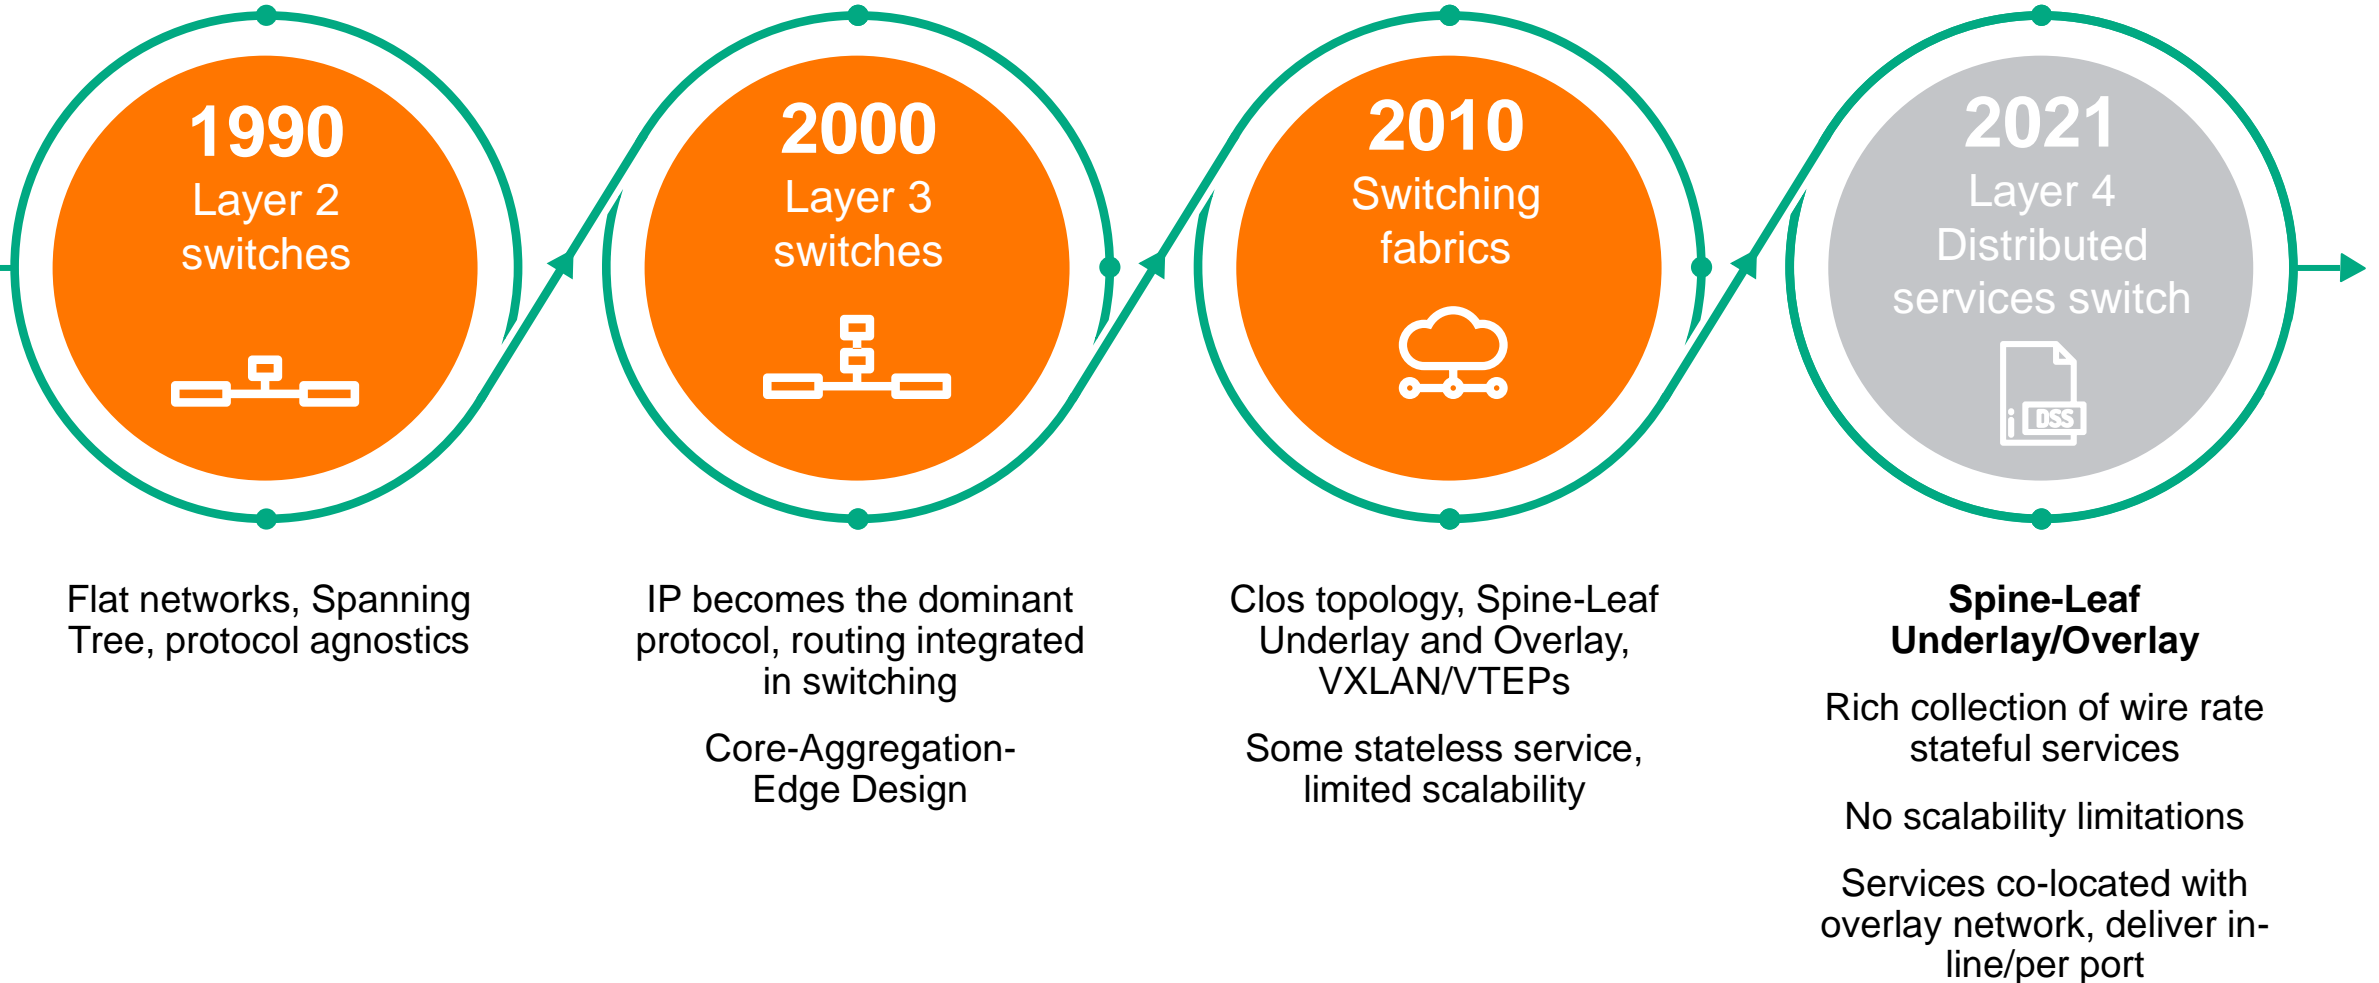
1990
Layer 2 switches

2000
Layer 3 switches

2010
Switching fabrics

2021
Layer 4 Distributed services switch

DSS

Flat networks, Spanning Tree, protocol agnostics

IP becomes the dominant protocol, routing integrated in switching

Core-Aggregation-Edge Design

Clos topology, Spine-Leaf Underlay and Overlay, VXLAN/VTEPs

Some stateless service, limited scalability

**Spine-Leaf Underlay/Overlay**

Rich collection of wire rate stateful services

No scalability limitations

Services co-located with overlay network, deliver in-line/per port